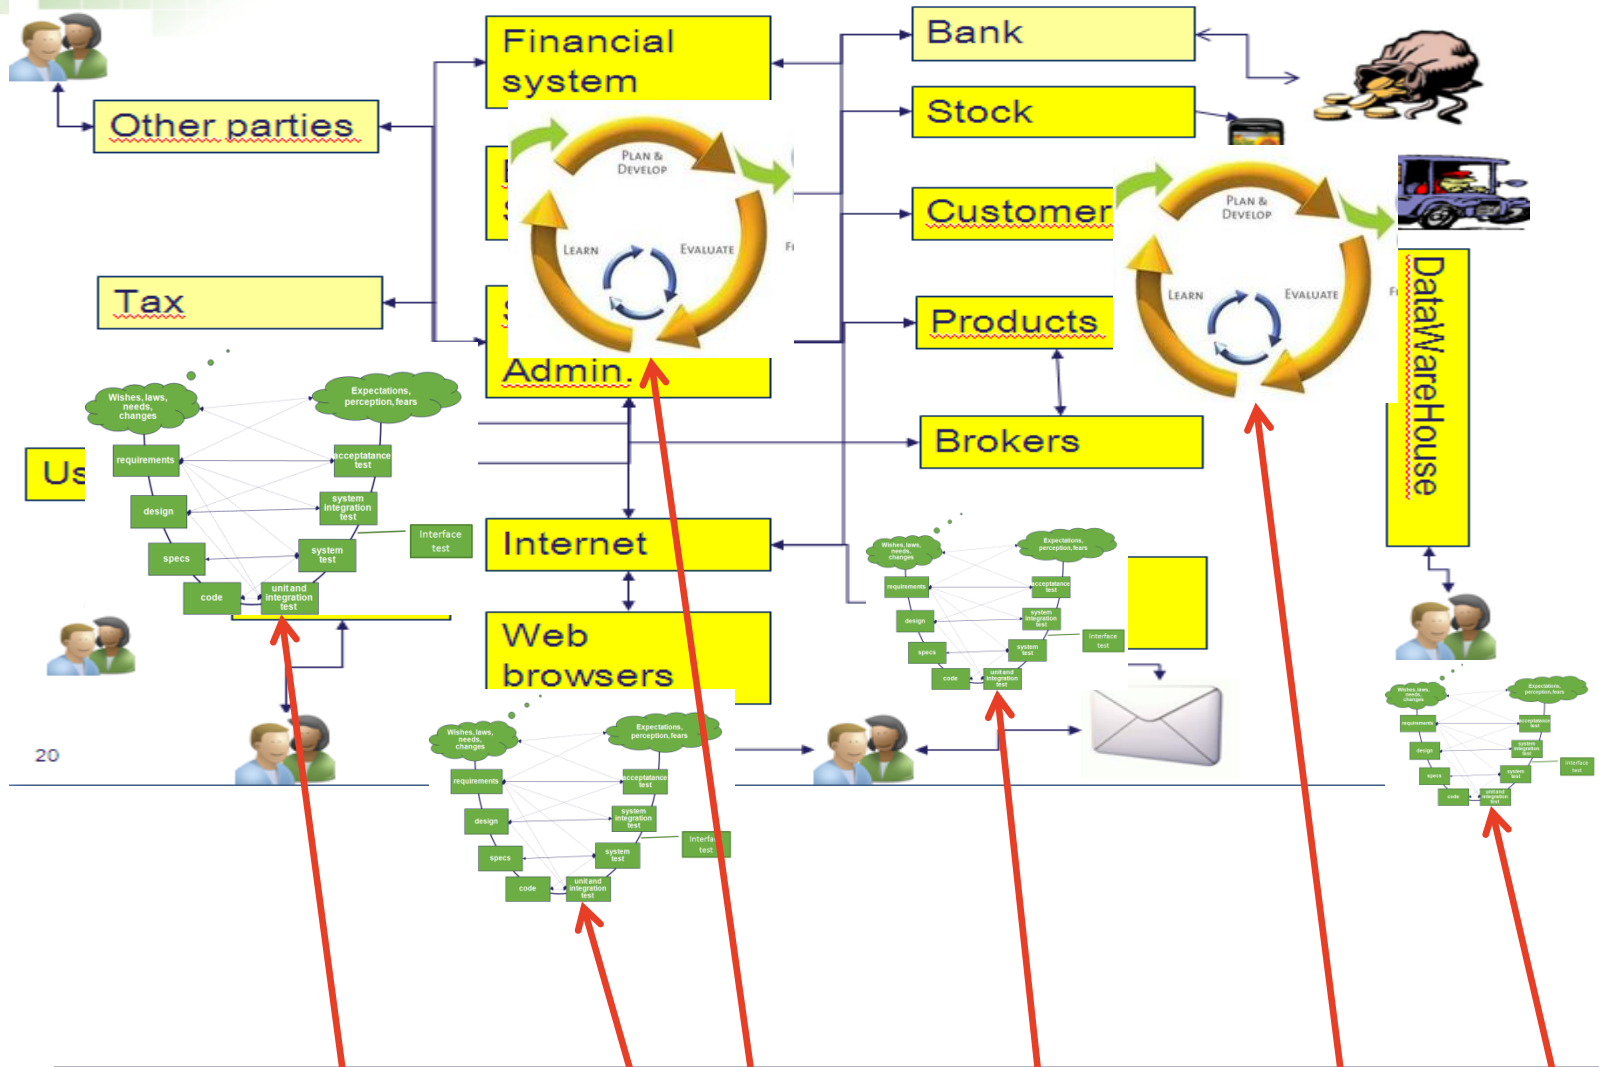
Financial system

Bank

Stock

Other parties

Customer

Tax

Products

Admin.

Brokers

Us

Internet

Web browsers

DataWareHouse

20

PLAN & DEVELOP

LEARN

EVALUATE

PLAN & DEVELOP

LEARN

EVALUATE

Wishes, laws, needs, changes

Expectations, perception, fears

requirements

acceptatance test

design

system integration test

specs

system test

code

unit and integration test

Interface test

Wishes, laws, needs, changes

Expectations, perception, fears

requirements

acceptatance test

design

system integration test

specs

system test

code

unit and integration test

Interface test

Wishes, laws, needs, changes

Expectations, perception, fears

requirements

acceptatance test

design

system integration test

specs

system test

code

unit and integration test

Interfa test

Wishes, laws, needs, changes

Expectations, perception, fears

requirements

acceptatance test

design

system integration test

specs

system test

code

unit and integration test

Interface test